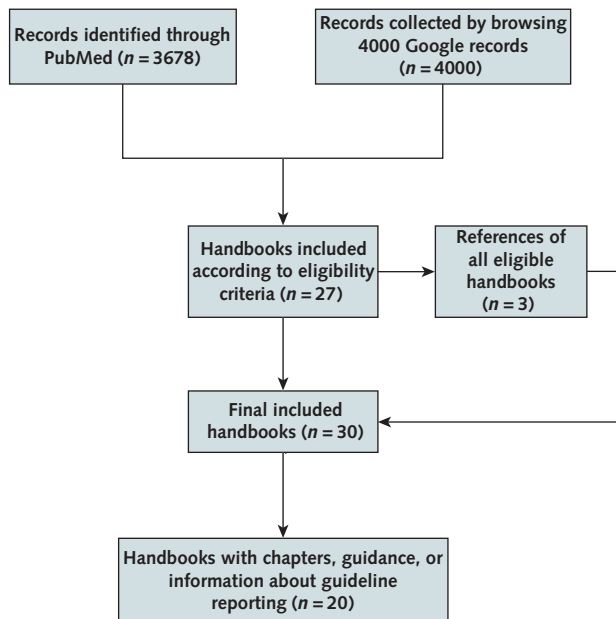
Records identified through PubMed ($n = 3678$)

Records collected by browsing 4000 Google records ($n = 4000$)

Handbooks included according to eligibility criteria ($n = 27$)

References of all eligible handbooks ($n = 3$)

Final included handbooks ($n = 30$)

Handbooks with chapters, guidance, or information about guideline reporting ($n = 20$)